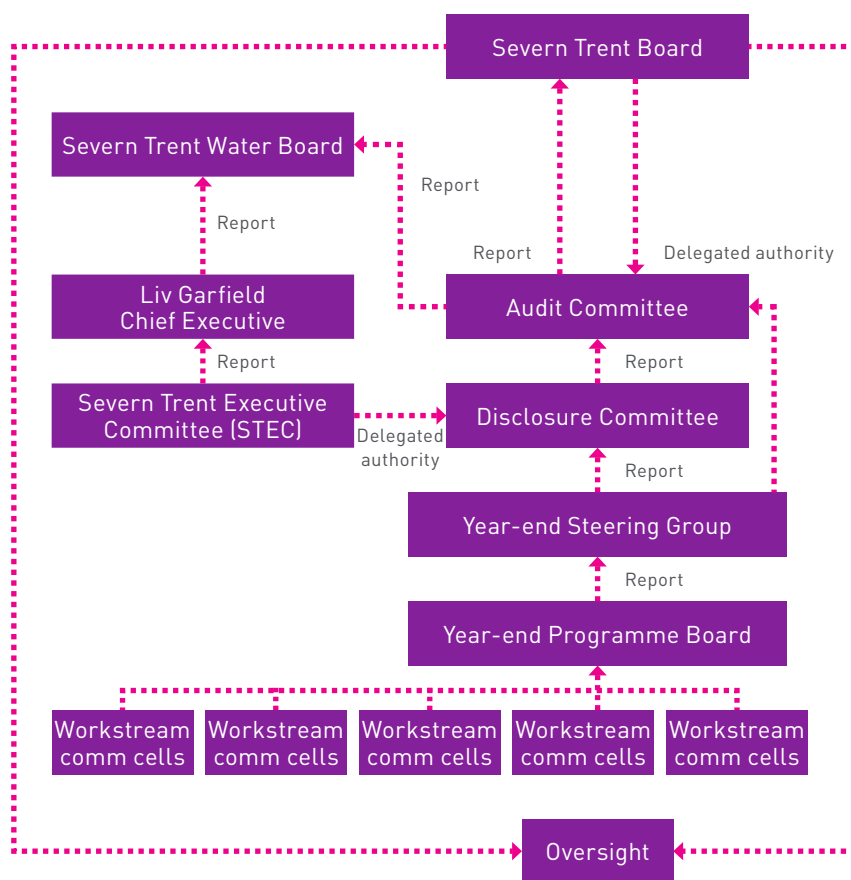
Severn Trent Board

Severn Trent Water Board

Report

Report

Report

Delegated authority

Liv Garfield
Chief Executive

Audit Committee

Report

Report

Severn Trent Executive Committee (STEC)

Delegated authority

Disclosure Committee

Report

Year-end Steering Group

Report

Year-end Programme Board

Workstream comm cells

Workstream comm cells

Workstream comm cells

Workstream comm cells

Workstream comm cells

Oversight